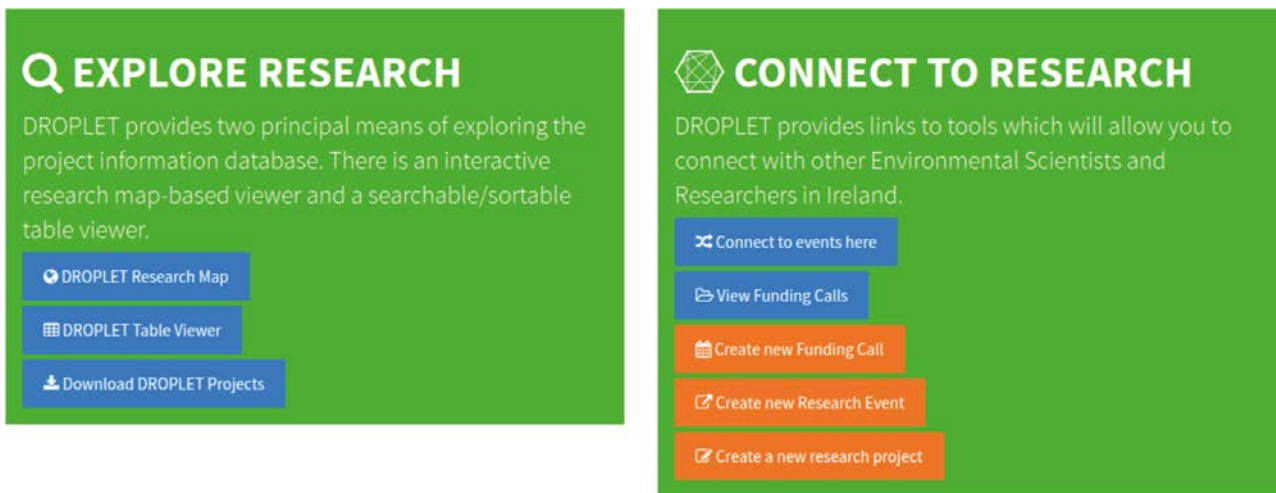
EXPLORE RESEARCH

DROPLET provides two principal means of exploring the project information database. There is an interactive research map-based viewer and a searchable/sortable table viewer.

DROPLET Research Map

DROPLET Table Viewer

Download DROPLET Projects

CONNECT TO RESEARCH

DROPLET provides links to tools which will allow you to connect with other Environmental Scientists and Researchers in Ireland.

Connect to events here

View Funding Calls

Create new Funding Call

Create new Research Event

Create a new research project